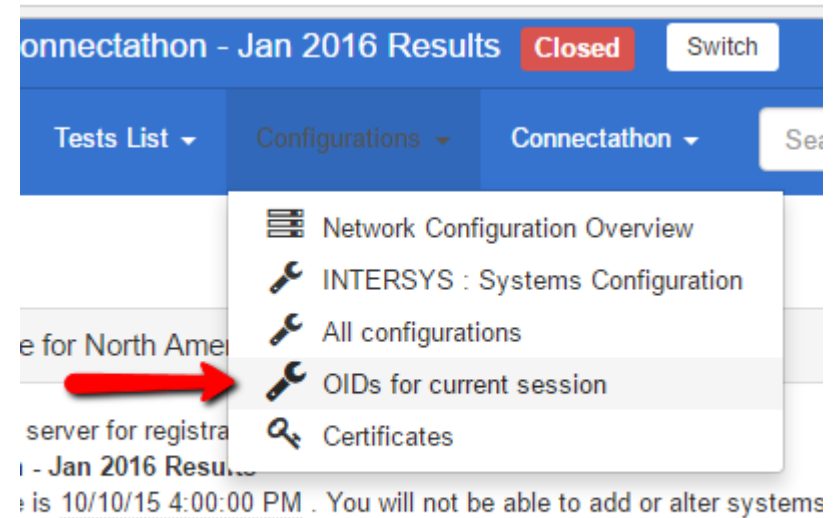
onnectathon - Jan 2016 Results Closed Switch

Tests List Configurations Connectathon Sea

Network Configuration Overview
INTERSYS : Systems Configuration
All configurations
OIDs for current session
Certificates

e for North Ame

server for registra
n - Jan 2016 Resu
e is 10/10/15 4:00:00 PM . You will not be able to add or alter systems